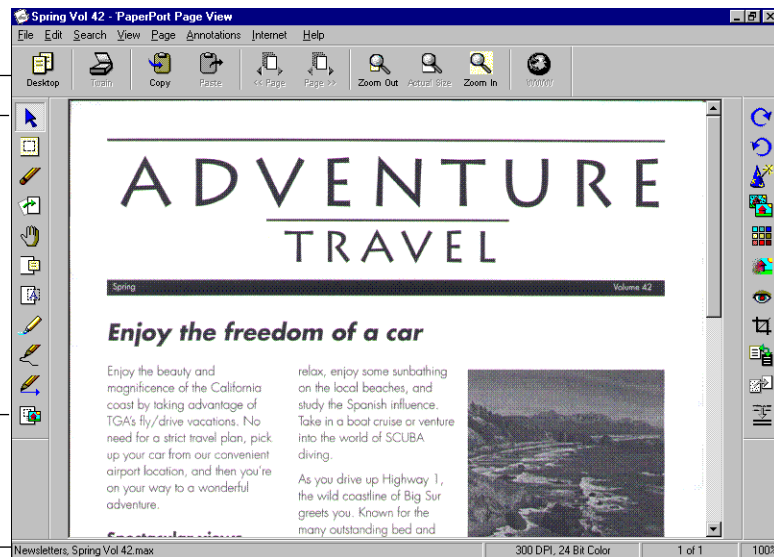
Spring Vol 42 - PaperPort Page View

File Edit Search View Page Annotations Internet Help

Desktop Twain Copy Paste << Page Page >> Zoom Out Actual Size Zoom In WWW

ADVENTURE

TRAVEL

Spring Volume 42

Enjoy the freedom of a car

Enjoy the beauty and magnificence of the California coast by taking advantage of TGA's fly/drive vacations. No need for a strict travel plan, pick up your car from our convenient airport location, and then you're on your way to a wonderful adventure.

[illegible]

relax, enjoy some sunbathing on the local beaches, and study the Spanish influence. Take in a boat cruise or venture into the world of SCUBA diving.

As you drive up Highway 1, the wild coastline of Big Sur greets you. Known for the many outstanding bed and

Newsletters, Spring Vol 42.max 300 DPI, 24 Bit Color 1 of 1 100